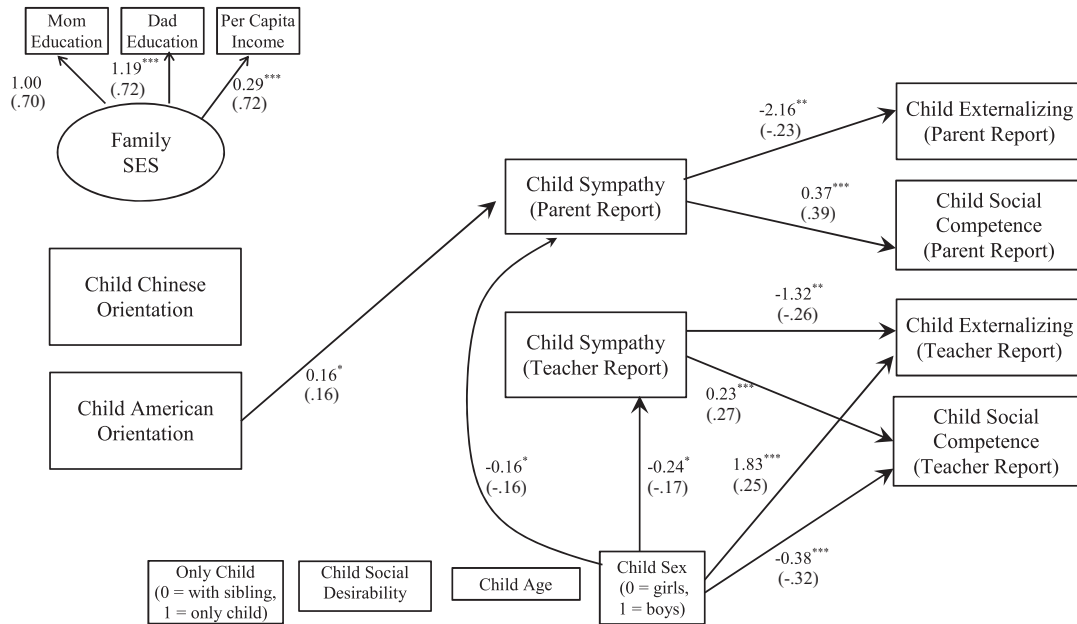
Mom Education

Dad Education

Per Capita Income

1.00 (.70)

$1.19^{***}$ (.72)

$0.29^{***}$ (.72)

Family SES

Child Chinese Orientation

Child American Orientation

$0.16^{*}$ (.16)

Child Sympathy (Parent Report)

$-2.16^{**}$ (-.23)

$0.37^{***}$ (.39)

Child Externalizing (Parent Report)

Child Social Competence (Parent Report)

Child Sympathy (Teacher Report)

$-1.32^{**}$ (-.26)

$0.23^{***}$ (.27)

Child Externalizing (Teacher Report)

Child Social Competence (Teacher Report)

$-0.16^{*}$ (-.16)

$-0.24^{*}$ (-.17)

$1.83^{***}$ (.25)

$-0.38^{***}$ (-.32)

Only Child (0 = with sibling, 1 = only child)

Child Social Desirability

Child Age

Child Sex (0 = girls, 1 = boys)